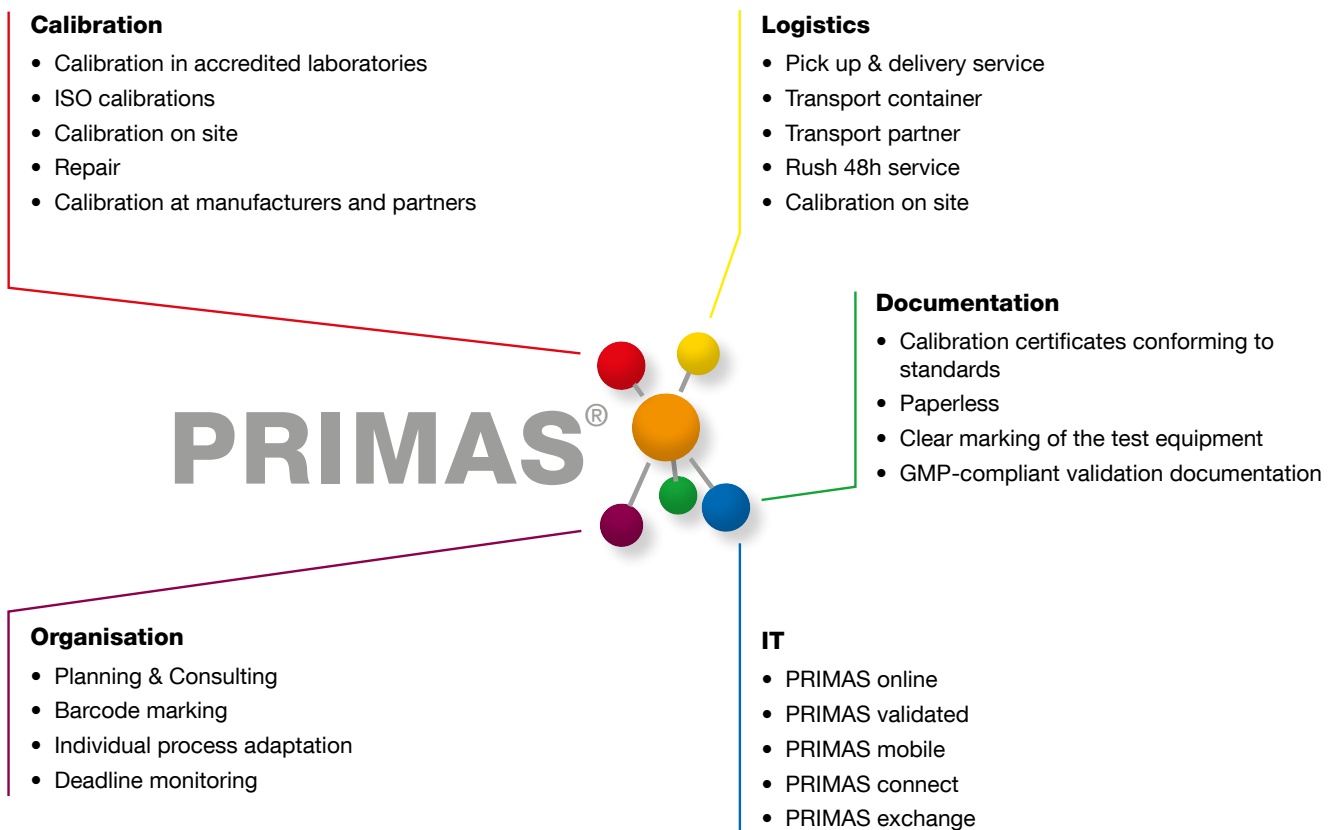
**Calibration**
- Calibration in accredited laboratories
- ISO calibrations
- Calibration on site
- Repair
- Calibration at manufacturers and partners

**Logistics**
- Pick up & delivery service
- Transport container
- Transport partner
- Rush 48h service
- Calibration on site

PRIMAS®

**Documentation**
- Calibration certificates conforming to standards
- Paperless
- Clear marking of the test equipment
- GMP-compliant validation documentation

**Organisation**
- Planning & Consulting
- Barcode marking
- Individual process adaptation
- Deadline monitoring

**IT**
- PRIMAS online
- PRIMAS validated
- PRIMAS mobile
- PRIMAS connect
- PRIMAS exchange